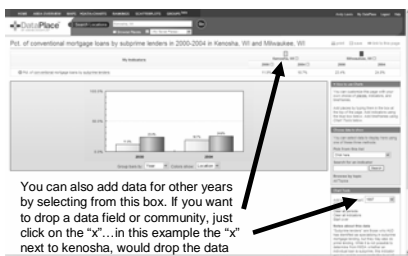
DataPlace

Pct. of conventional mortgage loans by subprime lenders in 2000-2004 in Kenosha, WI and Milwaukee, WI

You can also add data for other years by selecting from this box. If you want to drop a data field or community, just click on the "x"…in this example the "x" next to kenosha, would drop the data